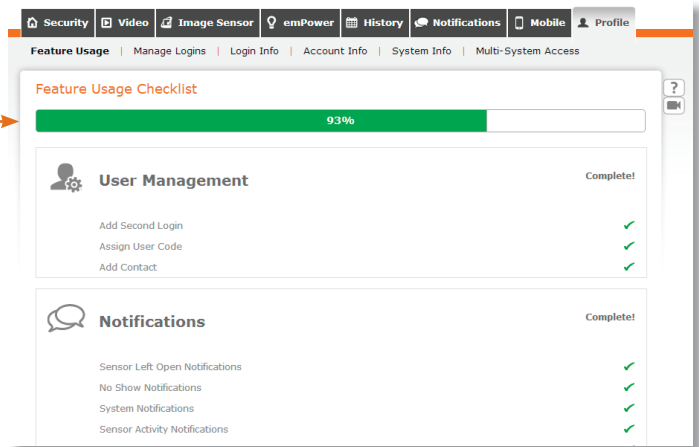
Security | Video | Image Sensor | emPower | History | Notifications | Mobile | Profile

Feature Usage | Manage Logins | Login Info | Account Info | System Info | Multi-System Access

Feature Usage Checklist

?

93%

User Management

Complete!

Add Second Login ✔
Assign User Code ✔
Add Contact ✔

Notifications

Complete!

Sensor Left Open Notifications ✔
No Show Notifications ✔
System Notifications ✔
Sensor Activity Notifications ✔